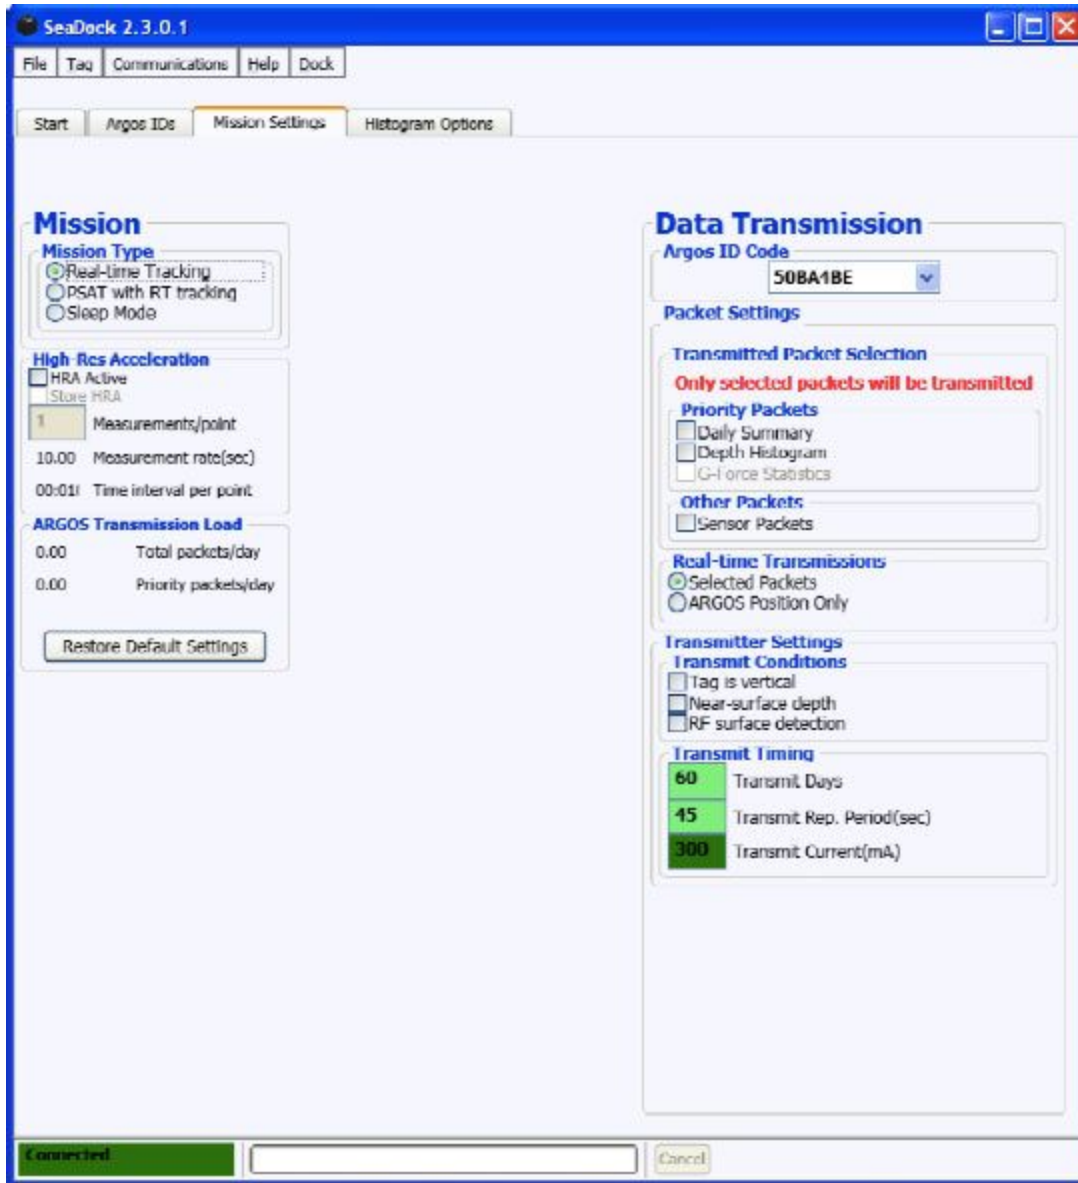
SeaDock 2.3.0.1

File | Tag | Communications | Help | Dock

Start | Argos IDs | Mission Settings | Histogram Options

Mission
Mission Type
Real-time Tracking
PSAT with RT tracking
Sleep Mode

High Res Acceleration
HRA Active
Store HRA
1 Measurements/point
10.00 Measurement rate(sec)
00:01! Time interval per point

ARGOS Transmission Load
0.00 Total packets/day
0.00 Priority packets/day

Restore Default Settings

Data Transmission
Argos ID Code
50BA1BE

Packet Settings
Transmitted Packet Selection
Only selected packets will be transmitted
Priority Packets
Daily Summary
Depth Histogram
G-Force Statistics
Other Packets
Sensor Packets

Real-time Transmissions
Selected Packets
ARGOS Position Only

Transmitter Settings
Transmit Conditions
Tag is vertical
Near-surface depth
RF surface detection

Transmit Timing
60 Transmit Days
45 Transmit Rep. Period(sec)
300 Transmit Current(mA)

Connected

Cancel